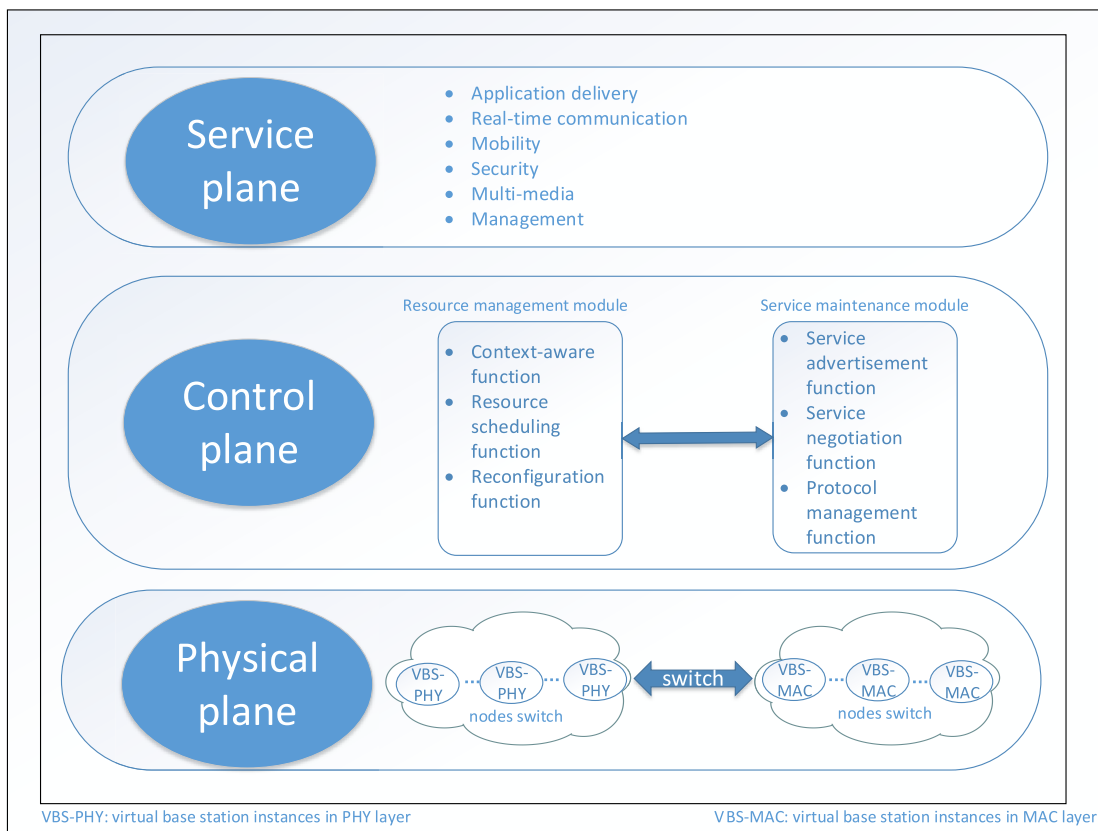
Service plane

- Application delivery
- Real-time communication
- Mobility
- Security
- Multi-media
- Management

Control plane

Resource management module

- Context-aware function
- Resource scheduling function
- Reconfiguration function

Service maintenance module

- Service advertisement function
- Service negotiation function
- Protocol management function

Physical plane

VBS-PHY ... VBS-PHY ... VBS-PHY
nodes switch

switch

VBS-MAC ... VBS-MAC ... VBS-MAC
nodes switch

VBS-PHY: virtual base station instances in PHY layer

VBS-MAC: virtual base station instances in MAC layer